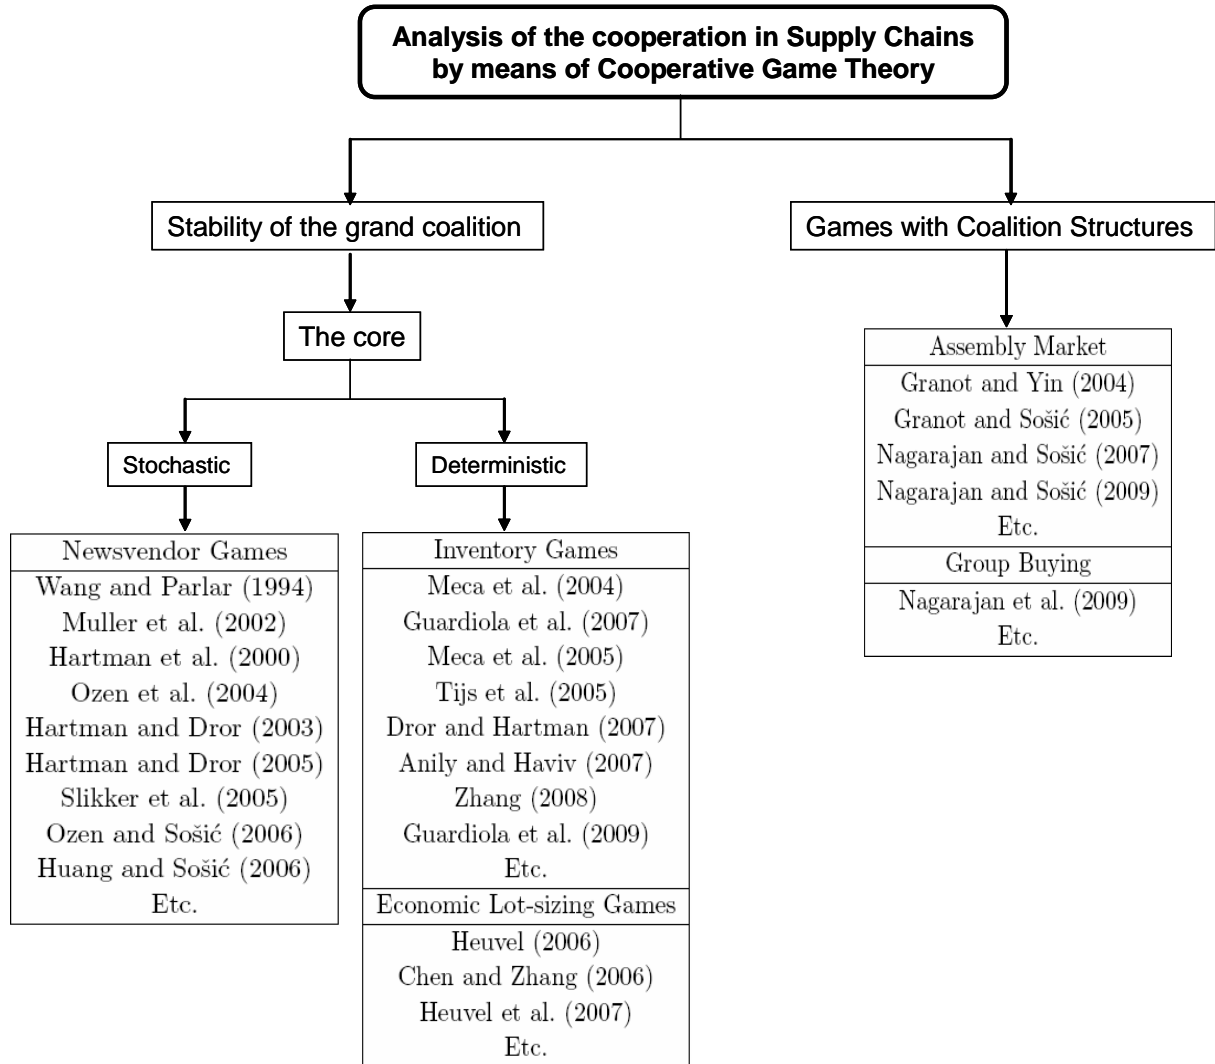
Analysis of the cooperation in Supply Chains by means of Cooperative Game Theory

Stability of the grand coalition

The core

Stochastic

| Newsvendor Games |
|---|
| Wang and Parlar (1994) |
| Muller et al. (2002) |
| Hartman et al. (2000) |
| Ozen et al. (2004) |
| Hartman and Dror (2003) |
| Hartman and Dror (2005) |
| Slikker et al. (2005) |
| Ozen and Sošić (2006) |
| Huang and Sošić (2006) |
| Etc. |

Deterministic

| Inventory Games |
|---|
| Meca et al. (2004) |
| Guardiola et al. (2007) |
| Meca et al. (2005) |
| Tijs et al. (2005) |
| Dror and Hartman (2007) |
| Anily and Haviv (2007) |
| Zhang (2008) |
| Guardiola et al. (2009) |
| Etc. |
| Economic Lot-sizing Games |
| Heuvel (2006) |
| Chen and Zhang (2006) |
| Heuvel et al. (2007) |
| Etc. |

Games with Coalition Structures

| Assembly Market |
|---|
| Granot and Yin (2004) |
| Granot and Sošić (2005) |
| Nagarajan and Sošić (2007) |
| Nagarajan and Sošić (2009) |
| Etc. |
| Group Buying |
| Nagarajan et al. (2009) |
| Etc. |